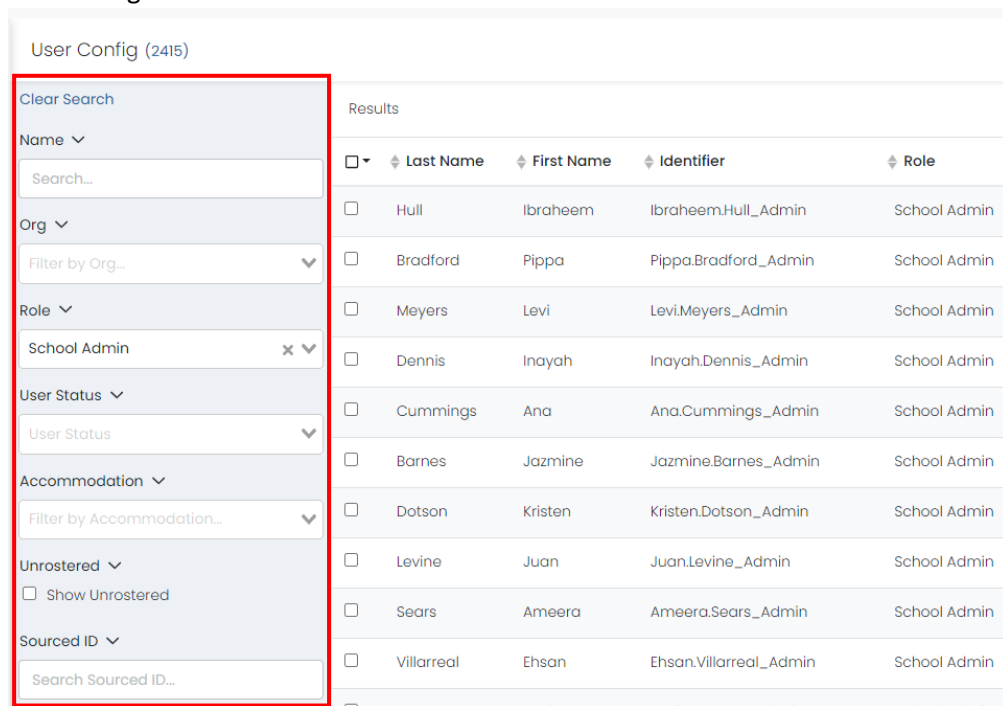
User Config (2415)

Clear Search
Name
Search...
Org
Filter by Org...
Role
School Admin
User Status
User Status
Accommodation
Filter by Accommodation...
Unrostered
Show Unrostered
Sourced ID
Search Sourced ID...

Results

| Last Name | First Name | Identifier | Role |
|---|---|---|---|
| Hull | Ibraheem | Ibraheem.Hull_Admin | School Admin |
| Bradford | Pippa | Pippa.Bradford_Admin | School Admin |
| Meyers | Levi | Levi.Meyers_Admin | School Admin |
| Dennis | Inayah | Inayah.Dennis_Admin | School Admin |
| Cummings | Ana | Ana.Cummings_Admin | School Admin |
| Barnes | Jazmine | Jazmine.Barnes_Admin | School Admin |
| Dotson | Kristen | Kristen.Dotson_Admin | School Admin |
| Levine | Juan | Juan.Levine_Admin | School Admin |
| Sears | Ameera | Ameera.Sears_Admin | School Admin |
| Villarreal | Ehsan | Ehsan.Villarreal_Admin | School Admin |